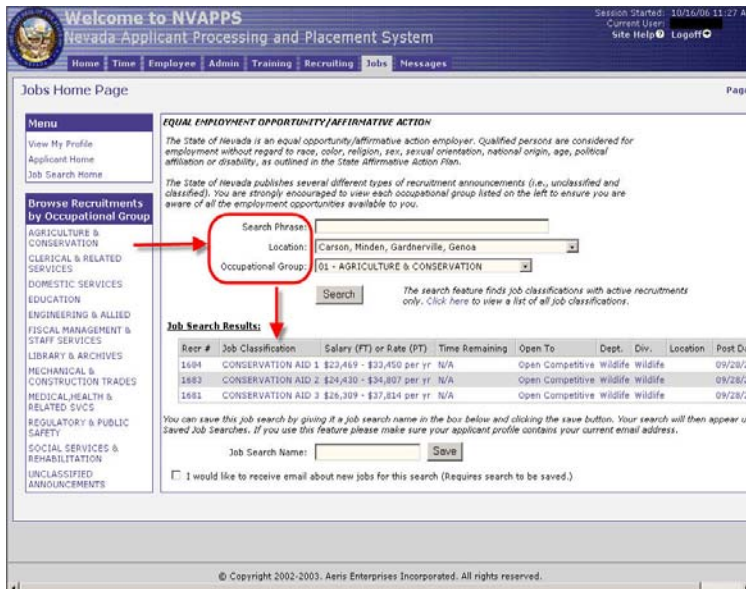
Welcome to NVAPPS
Nevada Applicant Processing and Placement System

Session Started: 10/16/06 11:27 A
Current User:
Site Help Logoff

Home Time Employee Admin Training Recruiting Jobs Messages

Jobs Home Page

Pag

Menu
View My Profile
Applicant Home
Job Search Home

Browse Recruitments by Occupational Group
AGRICULTURE & CONSERVATION
CLERICAL & RELATED SERVICES
DOMESTIC SERVICES
EDUCATION
ENGINEERING & ALLIED
FISCAL MANAGEMENT & STAFF SERVICES
LIBRARY & ARCHIVES
MECHANICAL & CONSTRUCTION TRADES
MEDICAL,HEALTH & RELATED SVCS
REGULATORY & PUBLIC SAFETY
SOCIAL SERVICES & REHABILITATION
UNCLASSIFIED ANNOUNCEMENTS

EQUAL EMPLOYMENT OPPORTUNITY/AFFIRMATIVE ACTION

The State of Nevada is an equal opportunity/affirmative action employer. Qualified persons are considered for employment without regard to race, color, religion, sex, sexual orientation, national origin, age, political affiliation or disability, as outlined in the State Affirmative Action Plan.

The State of Nevada publishes several different types of recruitment announcements (i.e., unclassified and classified). You are strongly encouraged to view each occupational group listed on the left to ensure you are aware of all the employment opportunities available to you.

Search Phrase:
Location: Carson, Minden, Gardnerville, Genoa
Occupational Group: 01 - AGRICULTURE & CONSERVATION

Search

The search feature finds job classifications with active recruitments only. Click here to view a list of all job classifications.

Job Search Results:

| Recr # | Job Classification | Salary (FT) or Rate (PT) | Time Remaining | Open To | Dept. | Div. | Location | Post D |
|---|---|---|---|---|---|---|---|---|
| 1684 | CONSERVATION AID 1 | $23,469 - $33,450 per yr | N/A | Open Competitive | Wildlife | Wildlife | | 09/28/ |
| 1683 | CONSERVATION AID 2 | $24,430 - $34,807 per yr | N/A | Open Competitive | Wildlife | Wildlife | | 09/28/ |
| 1681 | CONSERVATION AID 3 | $26,309 - $37,814 per yr | N/A | Open Competitive | Wildlife | Wildlife | | 09/28/ |

You can save this job search by giving it a job search name in the box below and clicking the save button. Your search will then appear u Saved Job Searches. If you use this feature please make sure your applicant profile contains your current email address.

Job Search Name: Save

I would like to receive email about new jobs for this search (Requires search to be saved.)

© Copyright 2002-2003. Aeris Enterprises Incorporated. All rights reserved.